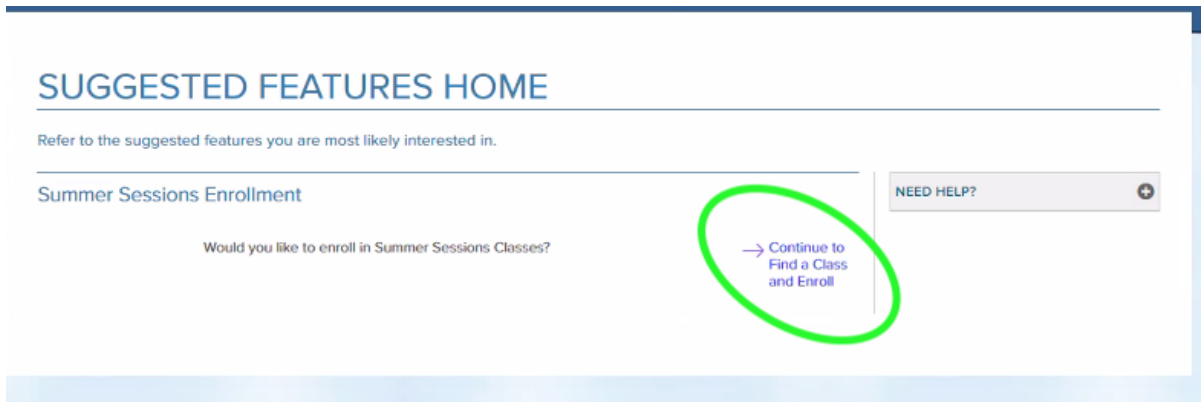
SUGGESTED FEATURES HOME

Refer to the suggested features you are most likely interested in.

Summer Sessions Enrollment

Would you like to enroll in Summer Sessions Classes?

→ Continue to Find a Class and Enroll

NEED HELP?